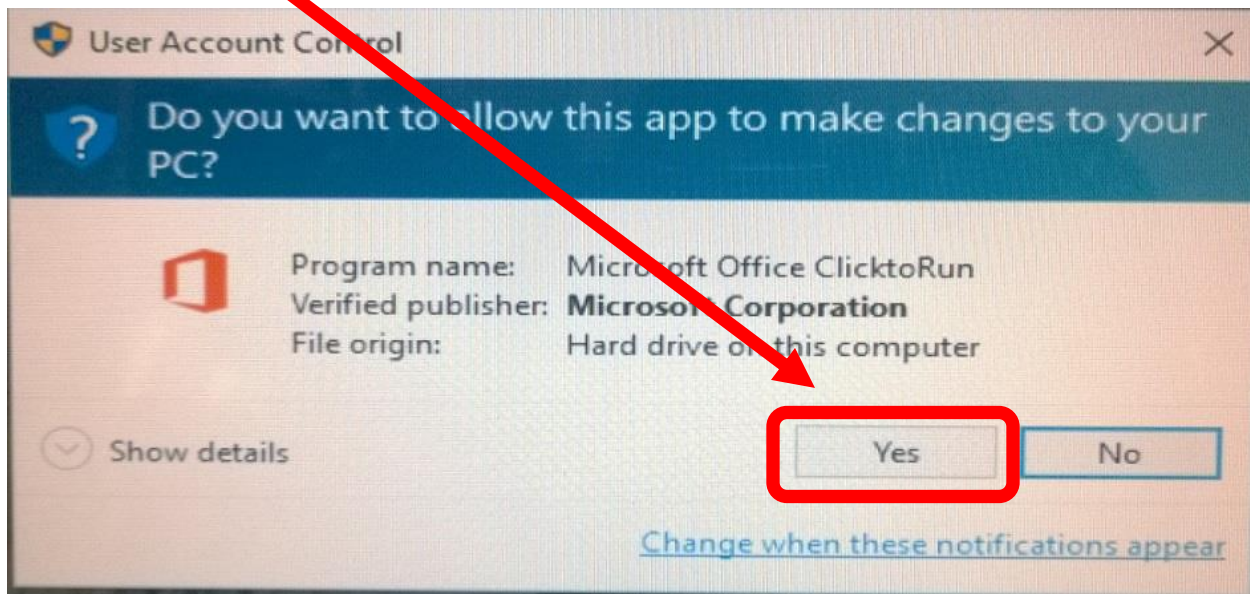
User Account Control

Do you want to allow this app to make changes to your PC?

Program name: Microsoft Office ClicktoRun
Verified publisher: Microsoft Corporation
File origin: Hard drive on this computer

Show details

Yes

No

Change when these notifications appear